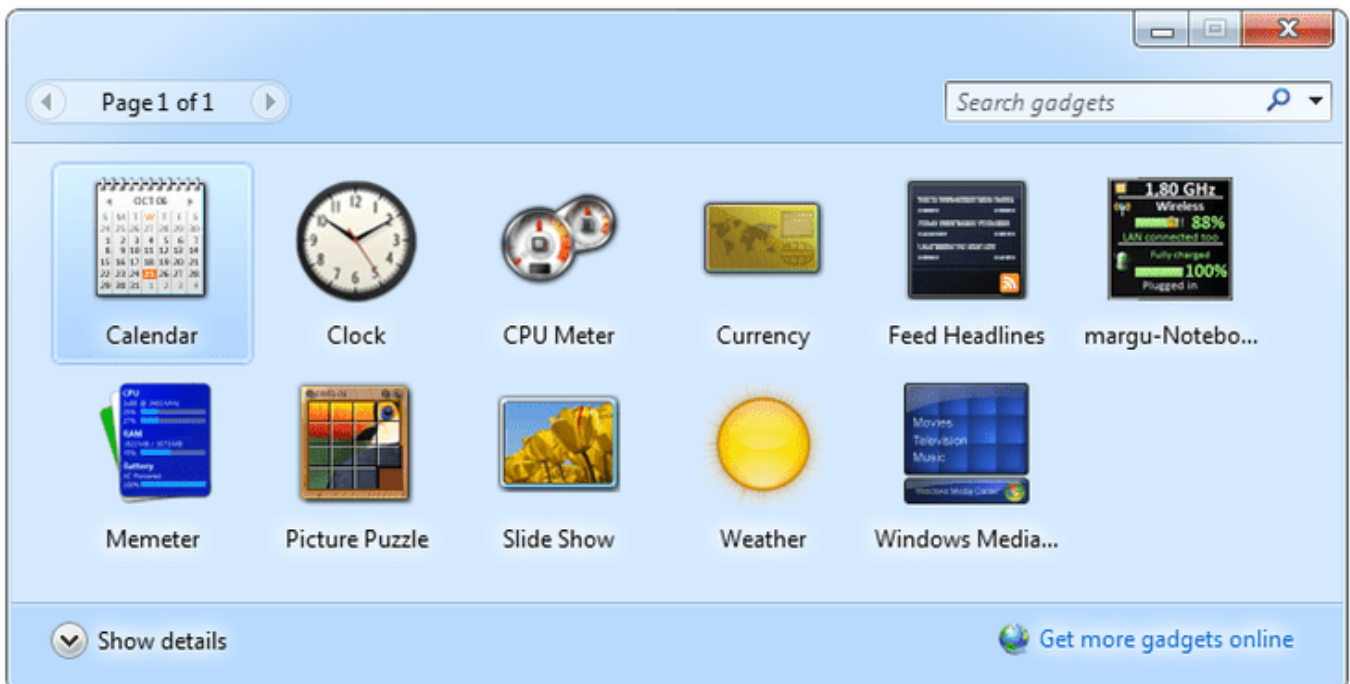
Page 1 of 1

Search gadgets

OCT 06

Calendar

Clock

CPU Meter

Currency

Feed Headlines

1.80 GHz
Wireless
88%
LAN connected too
Fully charged
100%
Plugged in

margu-Notebo...

CPU
RAM
Battery

Memeter

Picture Puzzle

Slide Show

Weather

Movies
Television
Music
Windows Media Center

Windows Media...

Show details

Get more gadgets online